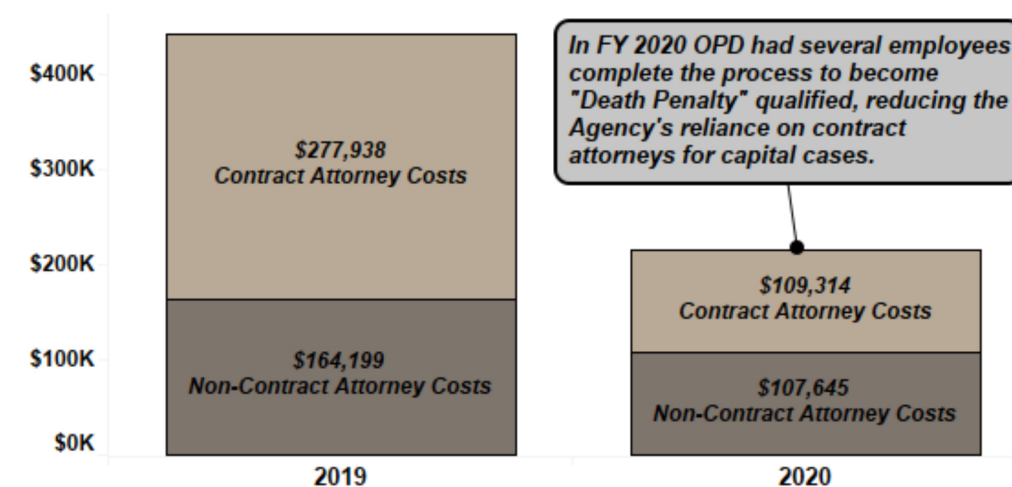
In FY 2020 OPD had several employees complete the process to become "Death Penalty" qualified, reducing the Agency's reliance on contract attorneys for capital cases.

$400K
$300K
$200K
$100K
$0K

$277,938
Contract Attorney Costs

$164,199
Non-Contract Attorney Costs

$109,314
Contract Attorney Costs

$107,645
Non-Contract Attorney Costs

2019
2020